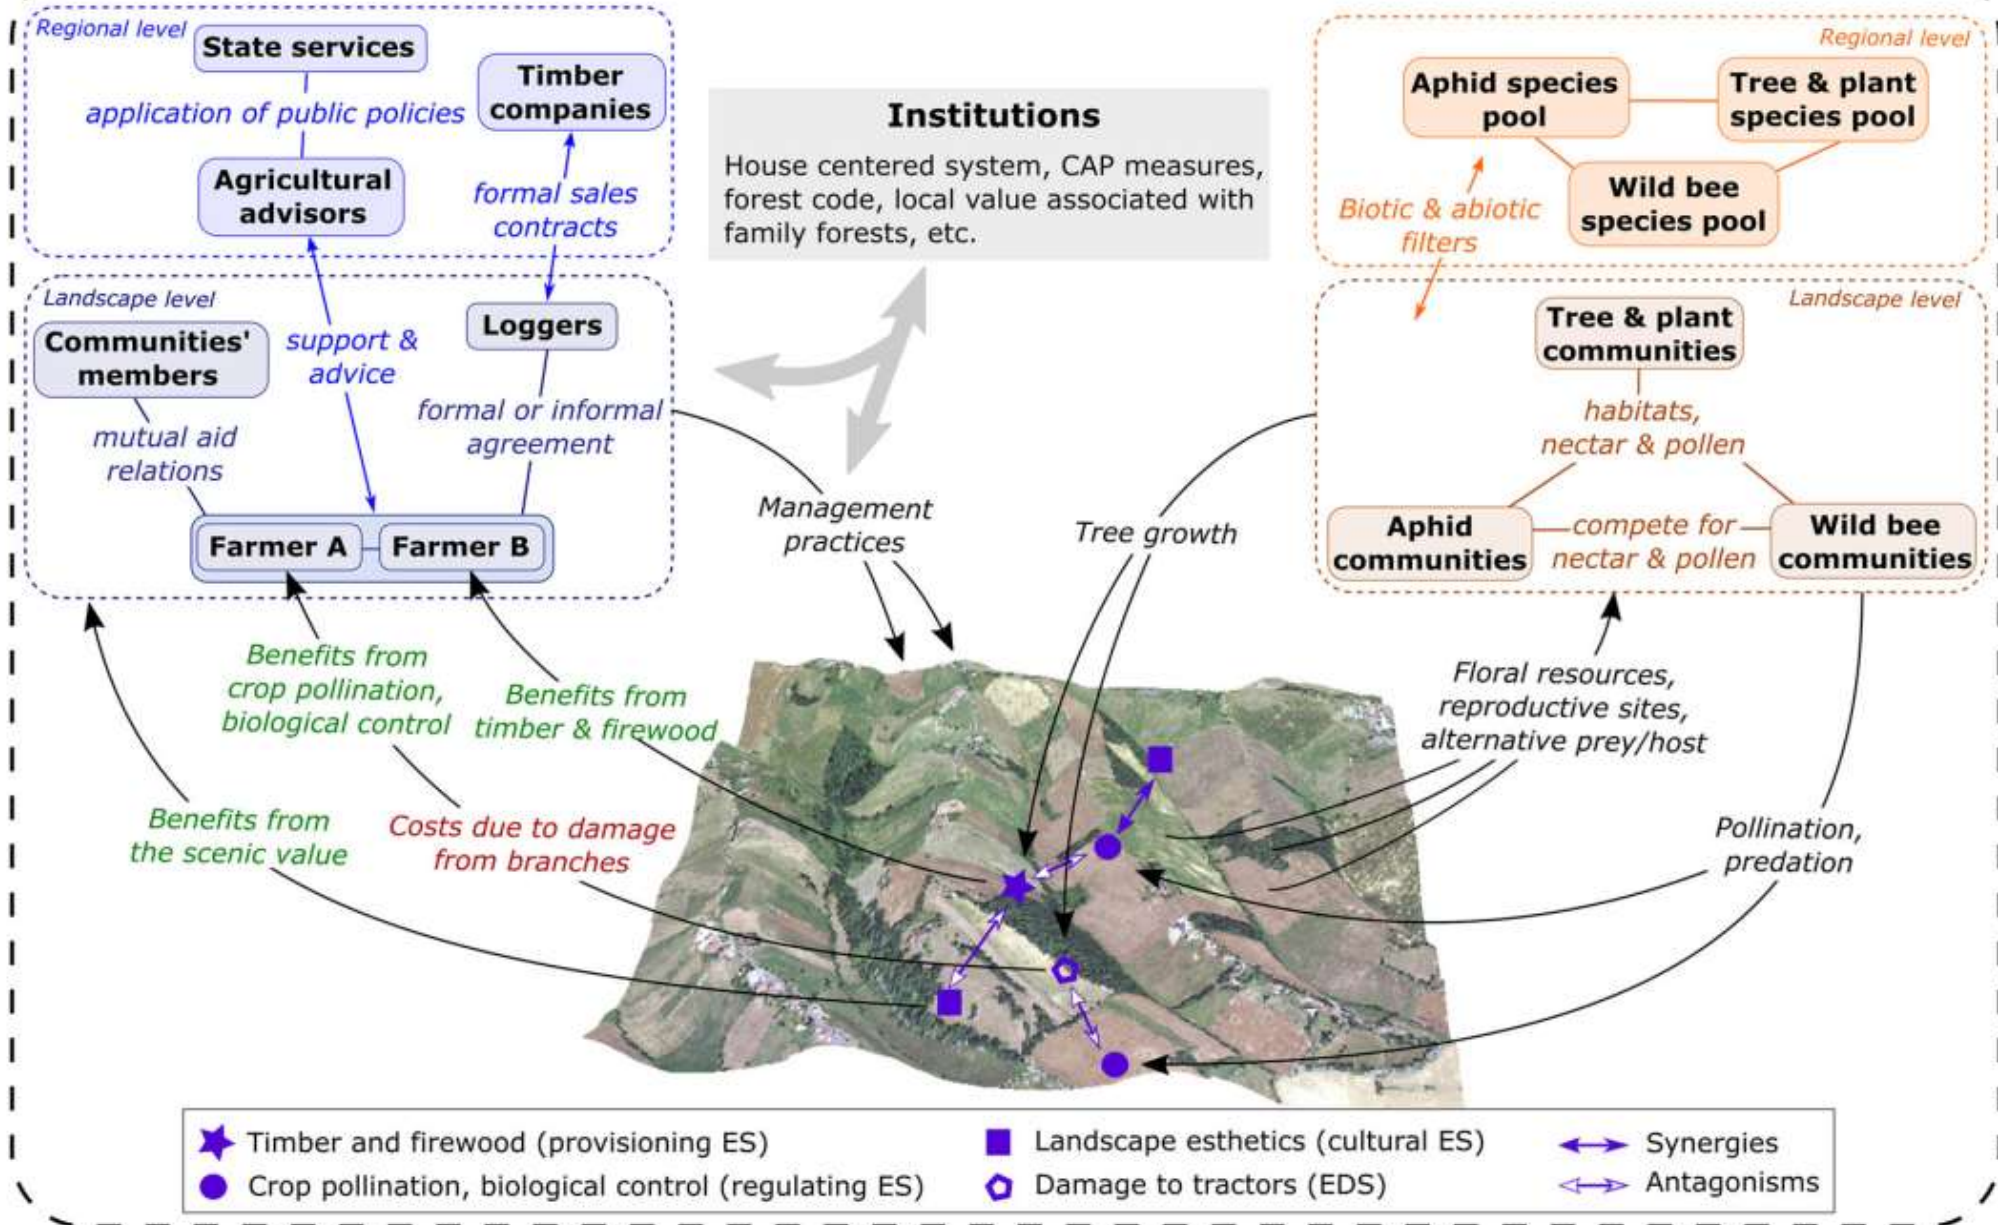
Regional level
State services
application of public policies
Timber companies
Agricultural advisors
formal sales contracts

Landscape level
Communities' members
support & advice
Loggers
mutual aid relations
formal or informal agreement
Farmer A
Farmer B

Institutions
House centered system, CAP measures, forest code, local value associated with family forests, etc.

Regional level
Aphid species pool
Tree & plant species pool
Wild bee species pool
Biotic & abiotic filters

Landscape level
Tree & plant communities
habitats, nectar & pollen
Aphid communities
compete for nectar & pollen
Wild bee communities

Management practices
Tree growth
Benefits from crop pollination, biological control
Benefits from timber & firewood
Floral resources, reproductive sites, alternative prey/host
Benefits from the scenic value
Costs due to damage from branches
Pollination, predation

Timber and firewood (provisioning ES)
Crop pollination, biological control (regulating ES)
Landscape esthetics (cultural ES)
Damage to tractors (EDS)
Synergies
Antagonisms